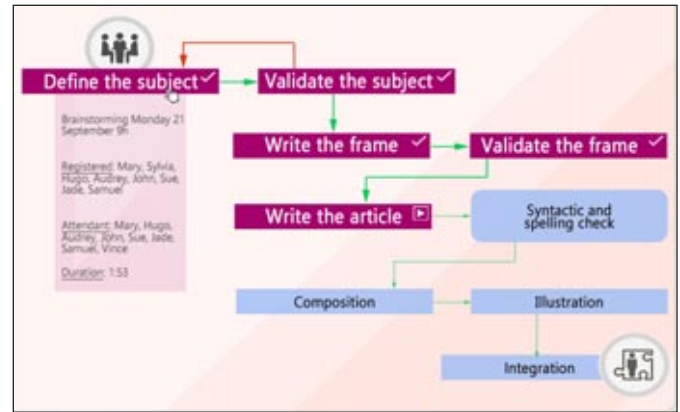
Define the subject ✓

Validate the subject ✓

Brainstorming Monday 21 September 9h

Registered: Mary, Sylvia, Hugo, Audrey, John, Sue, Jade, Samuel

Attendant: Mary, Hugo, Audrey, John, Sue, Jade, Samuel, Vince

Duration: 1:53

Write the frame ✓

Validate the frame ✓

Write the article

Syntactic and spelling check

Composition

Illustration

Integration